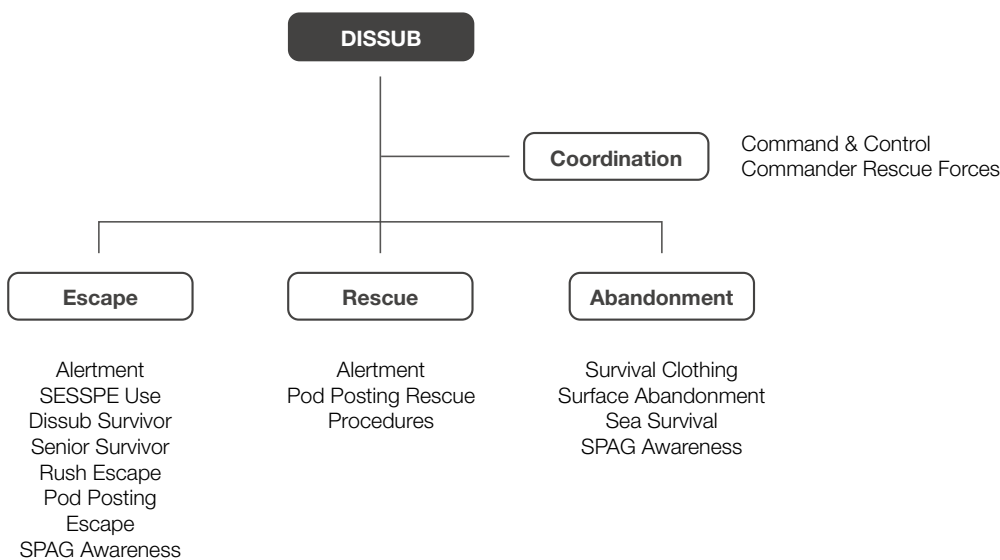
DISSUB

Coordination

Command & Control
Commander Rescue Forces

Escape

Rescue

Abandonment

Alertment
SESSPE Use
Dissub Survivor
Senior Survivor
Rush Escape
Pod Posting
Escape
SPAG Awareness

Alertment
Pod Posting Rescue
Procedures

Survival Clothing
Surface Abandonment
Sea Survival
SPAG Awareness